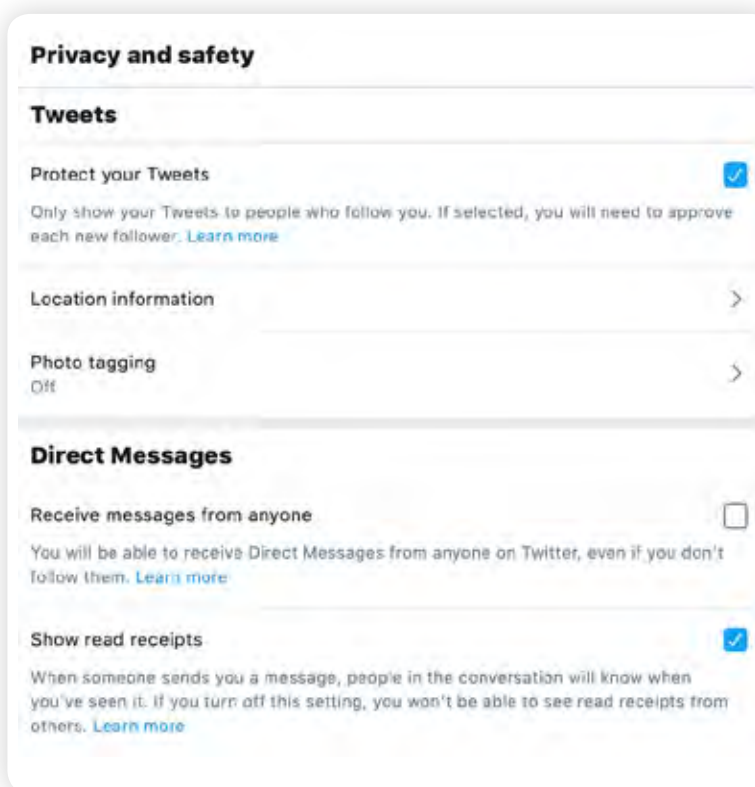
Privacy and safety

Tweets

Protect your Tweets

Only show your Tweets to people who follow you. If selected, you will need to approve each new follower. Learn more

Location information

Photo tagging
Off

Direct Messages

Receive messages from anyone

You will be able to receive Direct Messages from anyone on Twitter, even if you don't follow them. Learn more

Show read receipts

When someone sends you a message, people in the conversation will know when you've seen it. If you turn off this setting, you won't be able to see read receipts from others. Learn more